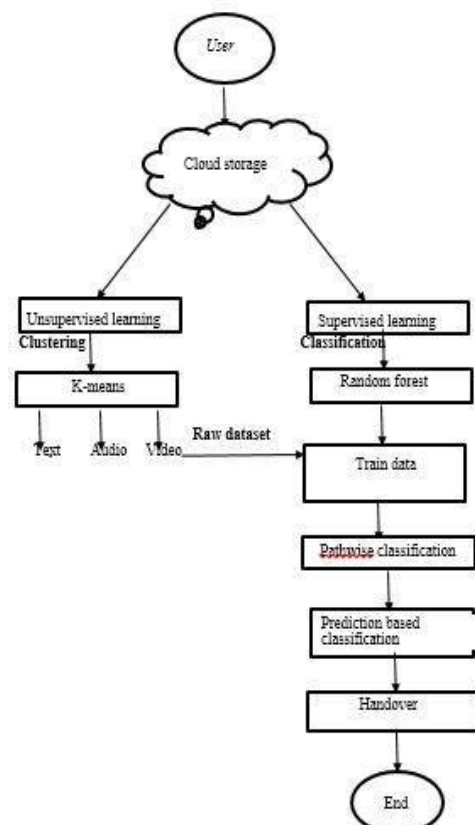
User

Cloud storage

Unsupervised learning

Clustering

K-means

Text

Audio

Video

Raw dataset

Supervised learning

Classification

Random forest

Train data

Pathwise classification

Prediction based classification

Handover

End